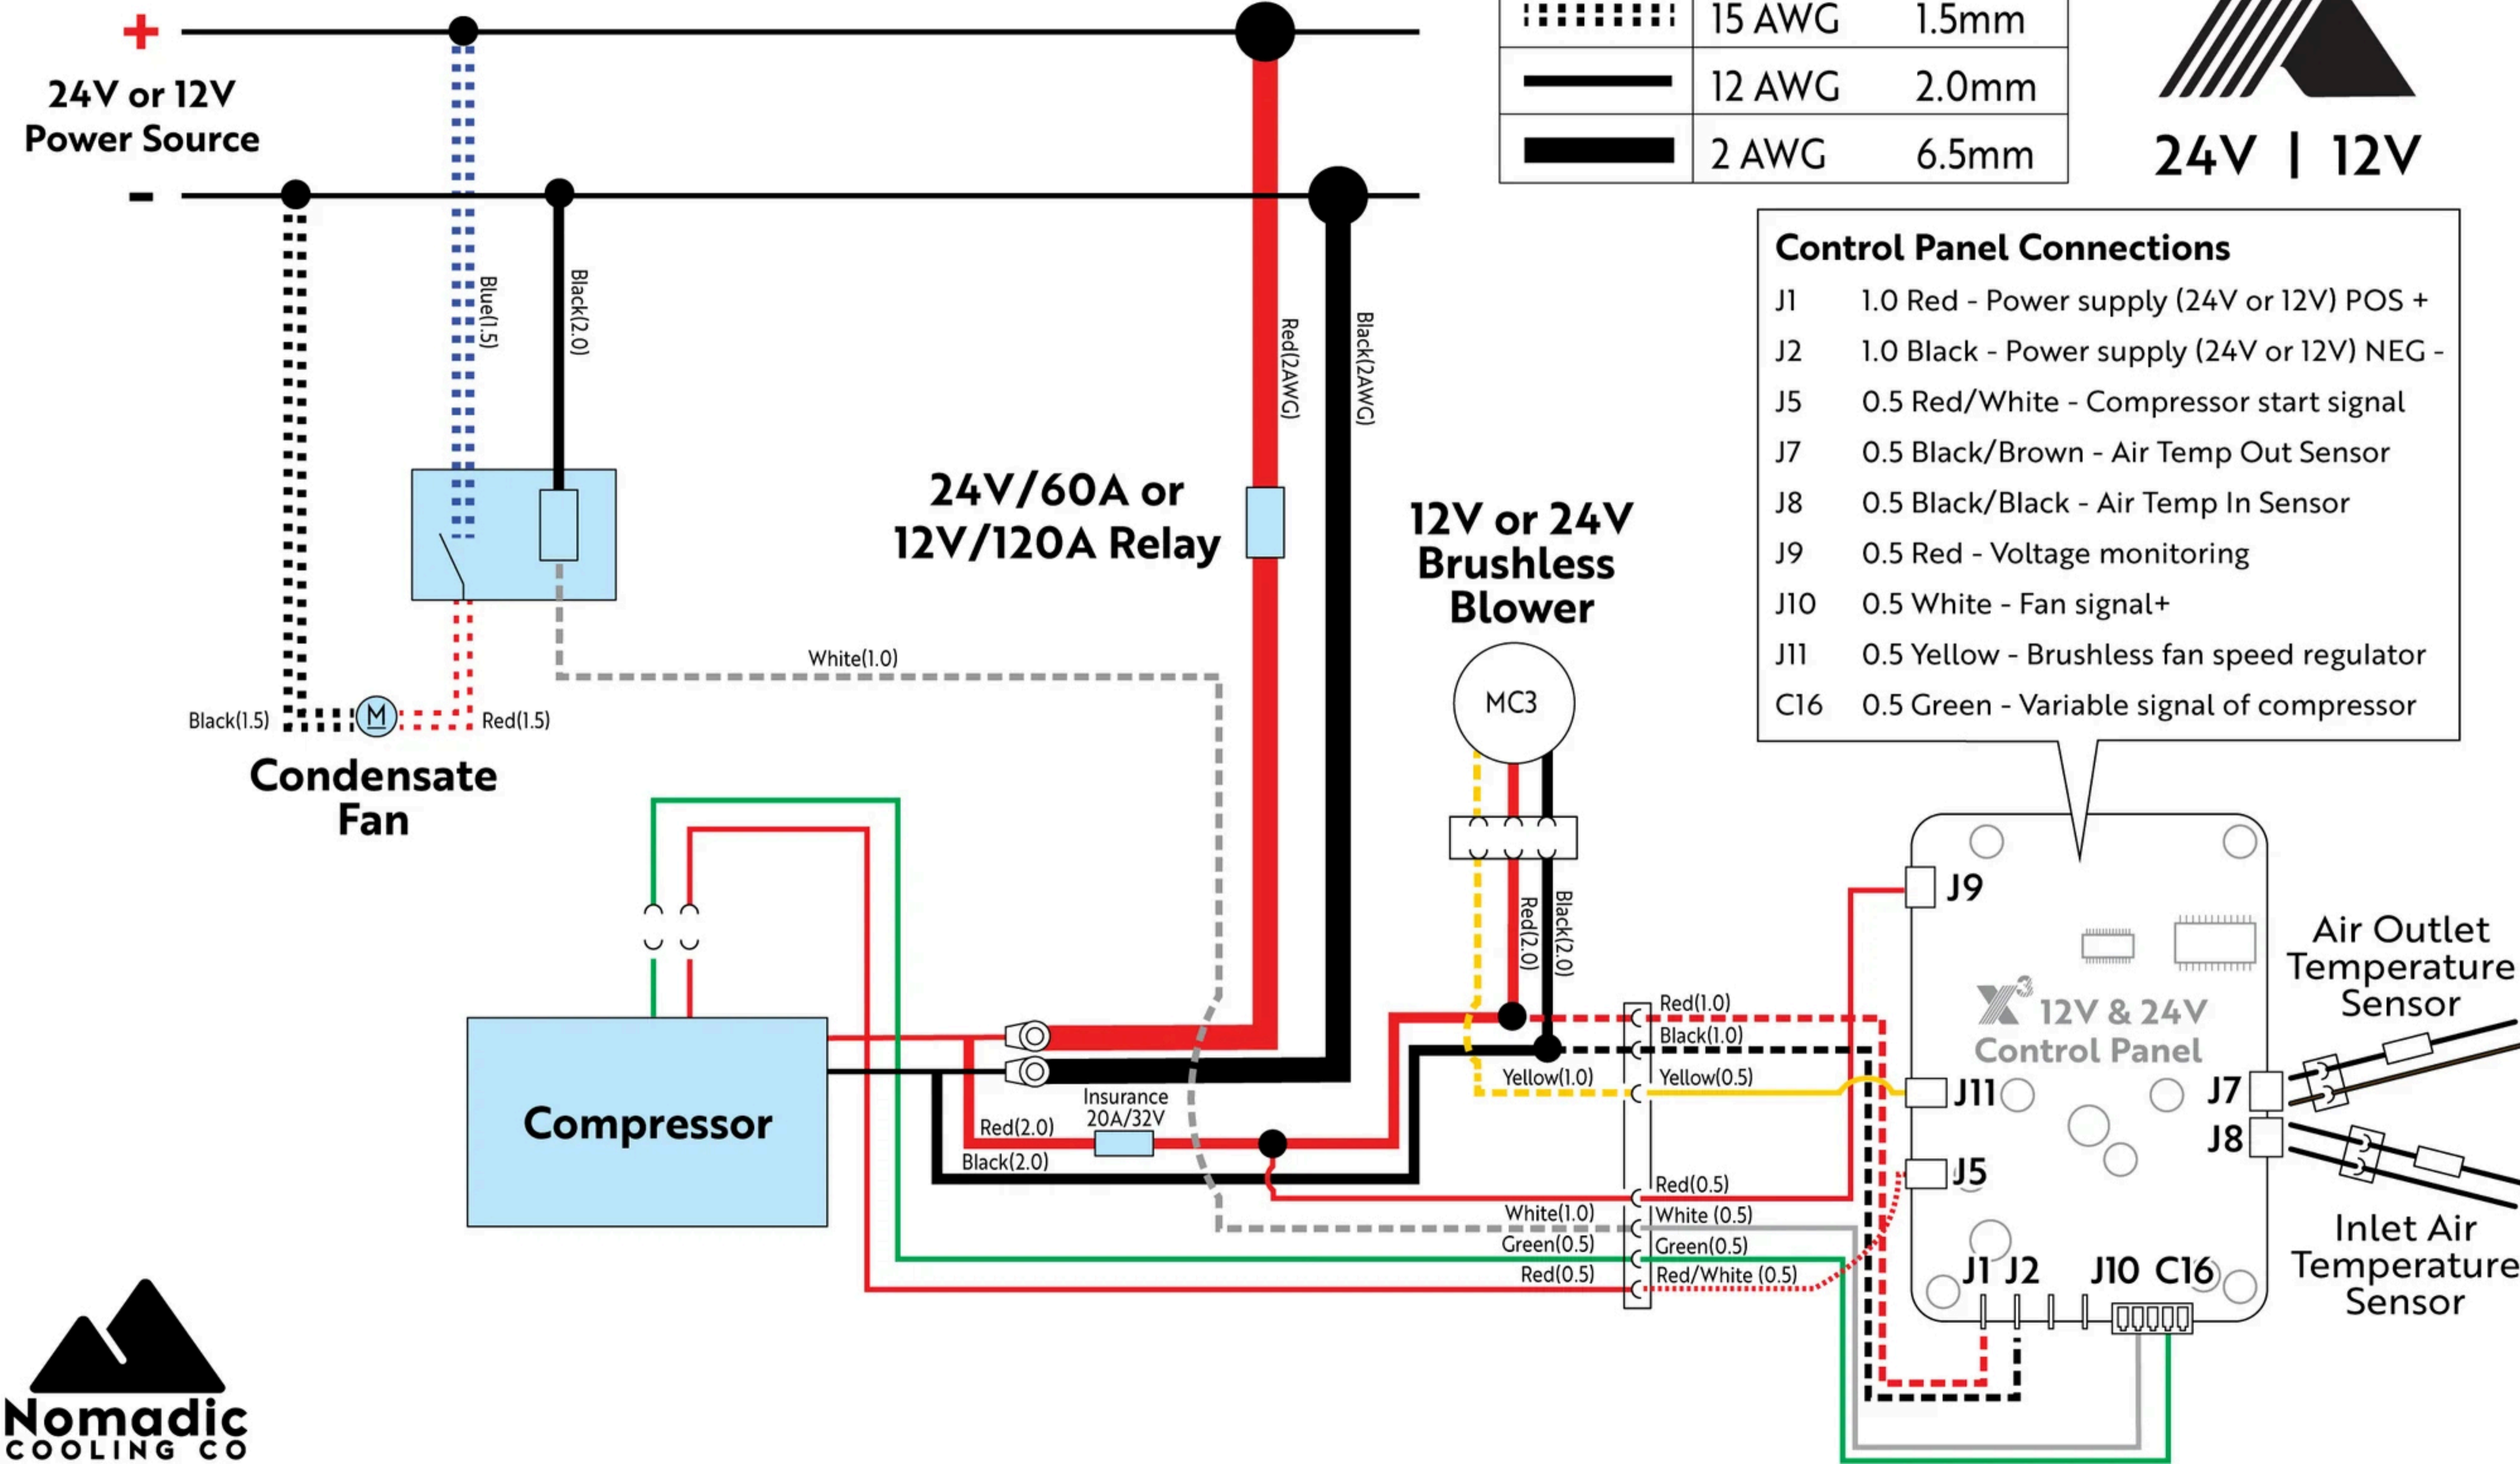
+
24V or 12V
Power Source
-

| | | |
|---|---|---|
| | 15 AWG | 1.5mm |
| | 12 AWG | 2.0mm |
| | 2 AWG | 6.5mm |

24V | 12V

Control Panel Connections
J1 1.0 Red - Power supply (24V or 12V) POS +
J2 1.0 Black - Power supply (24V or 12V) NEG -
J5 0.5 Red/White - Compressor start signal
J7 0.5 Black/Brown - Air Temp Out Sensor
J8 0.5 Black/Black - Air Temp In Sensor
J9 0.5 Red - Voltage monitoring
J10 0.5 White - Fan signal+
J11 0.5 Yellow - Brushless fan speed regulator
C16 0.5 Green - Variable signal of compressor

Blue(1.5)
Black(2.0)
Red(2AWG)
Black(2AWG)

24V/60A or
12V/120A Relay

12V or 24V
Brushless
Blower

MC3

White(1.0)

Black(1.5)
M
Red(1.5)

Condensate
Fan

Red(2.0)
Black(2.0)

J9

Air Outlet
Temperature
Sensor

$X^3$ 12V & 24V
Control Panel

Red(1.0)
Black(1.0)
Yellow(1.0)
Yellow(0.5)
J11
J7
J8
J5

Compressor

Insurance
20A/32V
Red(2.0)
Black(2.0)

Red(0.5)
White(1.0)
White (0.5)
Green(0.5)
Green(0.5)
Red(0.5)
Red/White (0.5)

J1 J2 J10 C16

Inlet Air
Temperature
Sensor

Nomadic
COOLING CO